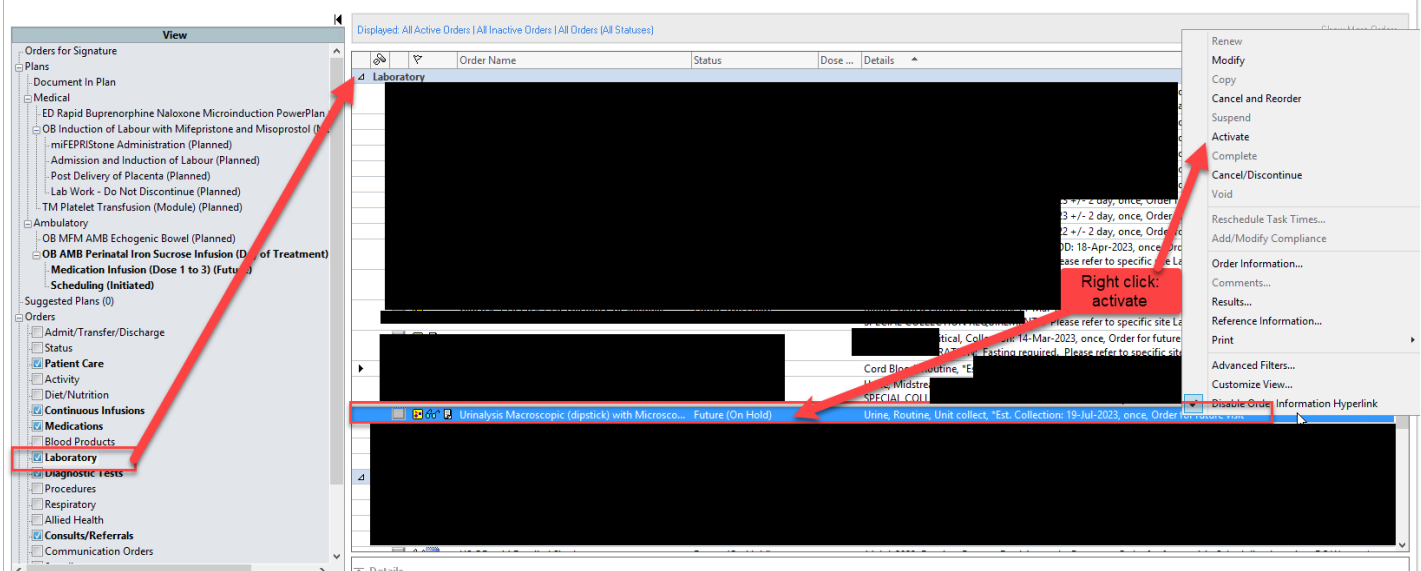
View

Orders for Signature
Plans
Document In Plan
Medical
ED Rapid Buprenorphine Naloxone Microinduction PowerPlan
OB Induction of Labour with Mifepristone and Misoprostol (N
miFEPRIStone Administration (Planned)
Admission and Induction of Labour (Planned)
Post Delivery of Placenta (Planned)
Lab Work - Do Not Discontinue (Planned)
TM Platelet Transfusion (Module) (Planned)
Ambulatory
OB MFM AMB Echogenic Bowel (Planned)
OB AMB Perinatal Iron Sucrose Infusion (D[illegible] of Treatment)
Medication Infusion (Dose 1 to 3) (Futu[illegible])
Scheduling (Initiated)
Suggested Plans (0)
Orders
Admit/Transfer/Discharge
Status
Patient Care
Activity
Diet/Nutrition
Continuous Infusions
Medications
Blood Products
Laboratory
Diagnostic Tests
Procedures
Respiratory
Allied Health
Consults/Referrals
Communication Orders

Displayed: All Active Orders | All Inactive Orders | All Orders (All Statuses)

| | | Order Name | Status | Dose ... | Details |
|---|---|---|---|---|---|
| Laboratory | | | | | |
| | | Urinalysis Macroscopic (dipstick) with Microsco... | Future (On Hold) | | Urine, Routine, Unit collect, *Est. Collection: 19-Jul-2023, once, Order for future visit |

3 +/- 2 day, once, Order
23 +/- 2 day, once, Order
22 +/- 2 day, once, Order
DD: 18-Apr-2023, once, Or
lease refer to specific site La
Please refer to specific site La
tical, Collection: 14-Mar-2023, once, Order for future
RATION, Fasting required. Please refer to specific site
Cord Blo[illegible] Routine, *Est.
SPECIAL COLL

Right click: activate

Renew
Modify
Copy
Cancel and Reorder
Suspend
Activate
Complete
Cancel/Discontinue
Void
Reschedule Task Times...
Add/Modify Compliance
Order Information...
Comments...
Results...
Reference Information...
Print
Advanced Filters...
Customize View...
Disable Order Information Hyperlink